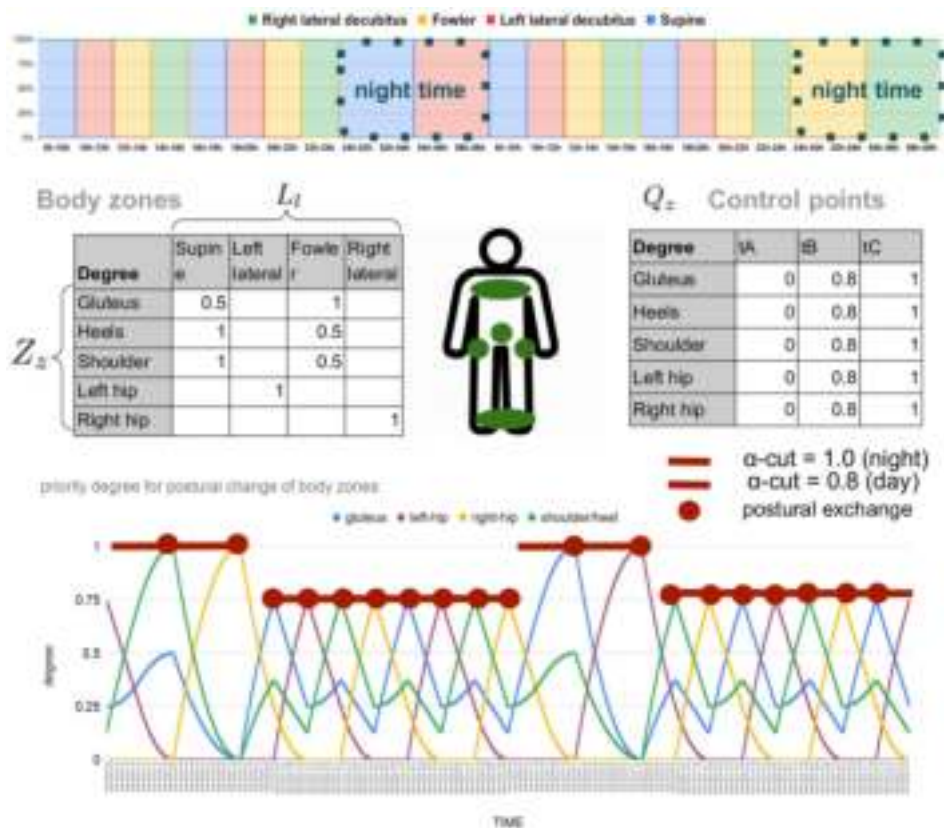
Right lateral decubitus Fowler Left lateral decubitus Supine

night time

night time

Body zones

$L_l$

| Degree | Supine | Left lateral | Fowler | Right lateral |
|---|---|---|---|---|
| Gluteus | 0.5 | | 1 | |
| Heels | 1 | | 0.5 | |
| Shoulder | 1 | | 0.5 | |
| Left hip | | 1 | | |
| Right hip | | | | 1 |

$Z_z$

$Q_z$ Control points

| Degree | tA | tB | tC |
|---|---|---|---|
| Gluteus | 0 | 0.8 | 1 |
| Heels | 0 | 0.8 | 1 |
| Shoulder | 0 | 0.8 | 1 |
| Left hip | 0 | 0.8 | 1 |
| Right hip | 0 | 0.8 | 1 |

α-cut = 1.0 (night)
α-cut = 0.8 (day)
postural exchange

priority degree for postural change of body zones

gluteus left-hip right-hip shoulder/heel

1
0.75
0.5
0.25
0

degree

TIME